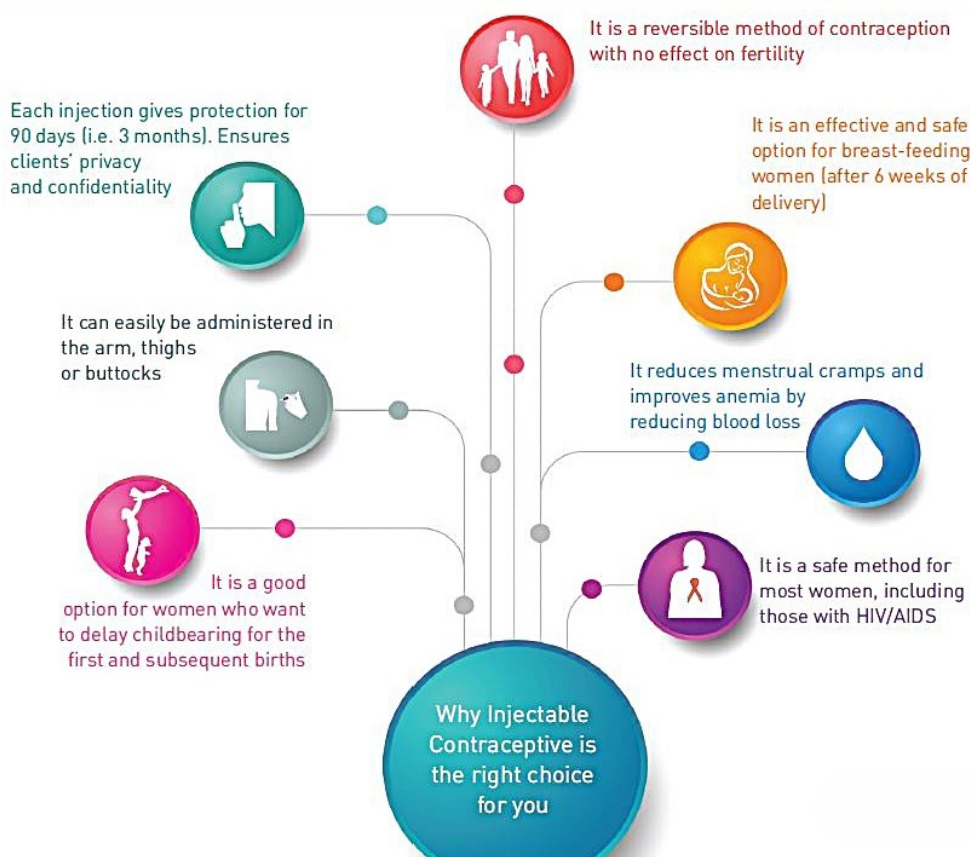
It is a reversible method of contraception with no effect on fertility

Each injection gives protection for 90 days (i.e. 3 months). Ensures clients' privacy and confidentiality

It is an effective and safe option for breast-feeding women (after 6 weeks of delivery)

It can easily be administered in the arm, thighs or buttocks

It reduces menstrual cramps and improves anemia by reducing blood loss

It is a good option for women who want to delay childbearing for the first and subsequent births

It is a safe method for most women, including those with HIV/AIDS

Why Injectable Contraceptive is the right choice for you